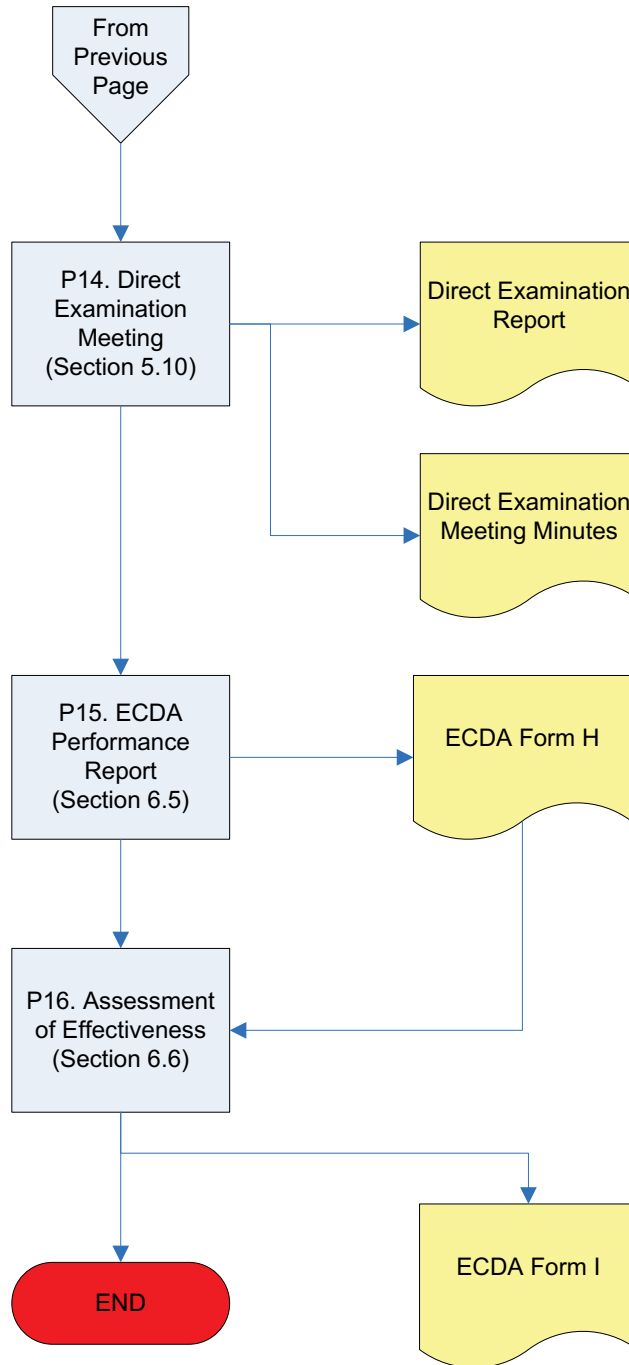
From Previous Page

P14. Direct Examination Meeting (Section 5.10)

Direct Examination Report

Direct Examination Meeting Minutes

P15. ECDA Performance Report (Section 6.5)

ECDA Form H

P16. Assessment of Effectiveness (Section 6.6)

ECDA Form I

END